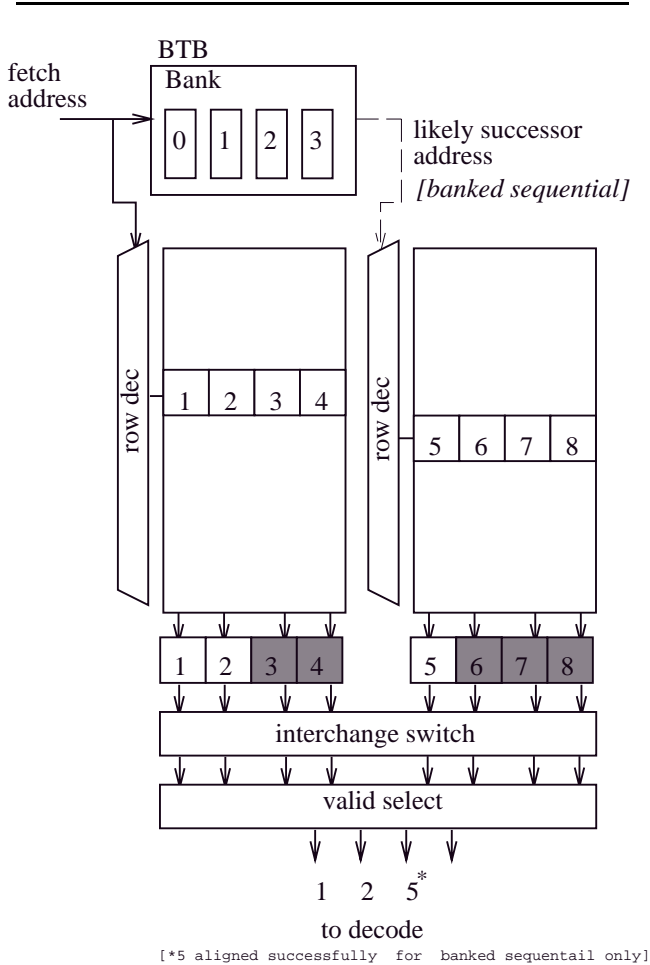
BTB

Bank

fetch address

0 1 2 3

likely successor address

*[banked sequential]*

row dec

1 2 3 4

row dec

5 6 7 8

1 2 3 4

5 6 7 8

interchange switch

valid select

1 2 $5^*$

to decode

[*5 aligned successfully for banked sequentail only]